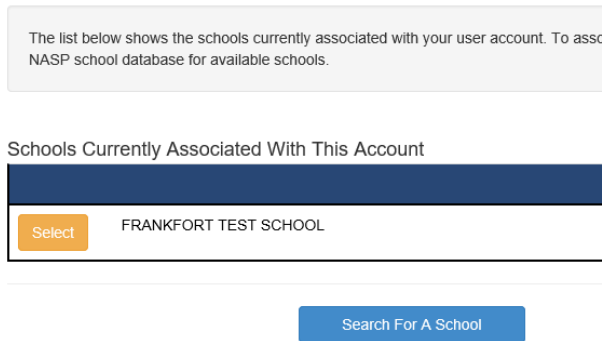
The list below shows the schools currently associated with your user account. To asso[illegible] NASP school database for available schools.

Schools Currently Associated With This Account

Select FRANKFORT TEST SCHOOL

Search For A School